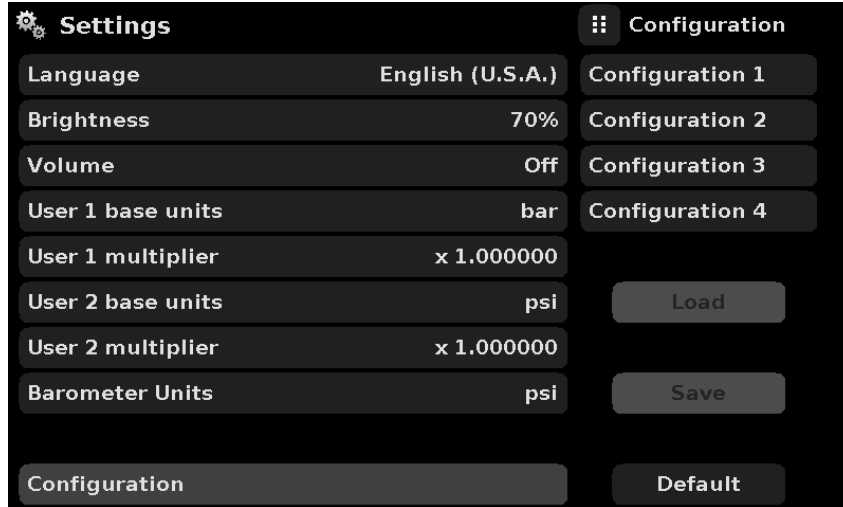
Settings

Configuration

Language English (U.S.A.)
Brightness 70%
Volume Off
User 1 base units bar
User 1 multiplier x 1.000000
User 2 base units psi
User 2 multiplier x 1.000000
Barometer Units psi

Configuration 1
Configuration 2
Configuration 3
Configuration 4

Load

Save

Configuration

Default